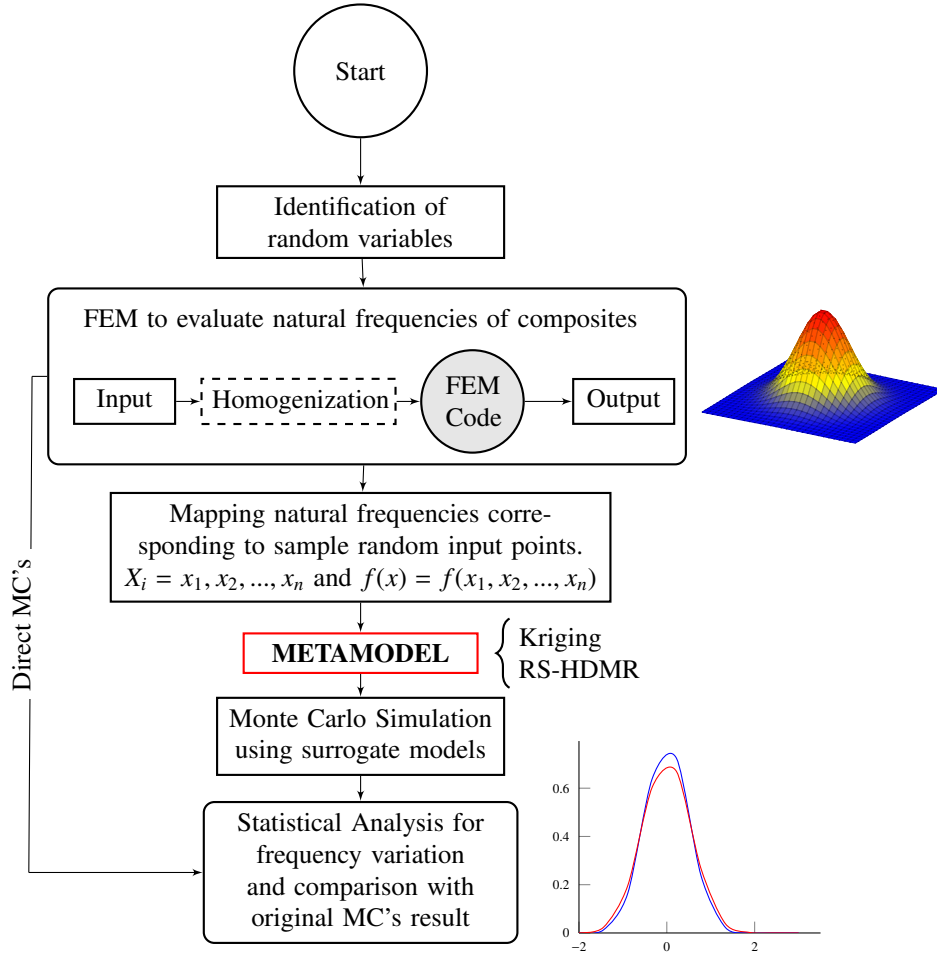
Start

Identification of random variables

FEM to evaluate natural frequencies of composites

Input

Homogenization

FEM Code

Output

Direct MC's

Mapping natural frequencies corresponding to sample random input points. $X_i = x_1, x_2, ..., x_n$ and $f(x) = f(x_1, x_2, ..., x_n)$

METAMODEL

Kriging
RS-HDMR

Monte Carlo Simulation using surrogate models

Statistical Analysis for frequency variation and comparison with original MC's result

0.6
0.4
0.2
0
−2
0
2